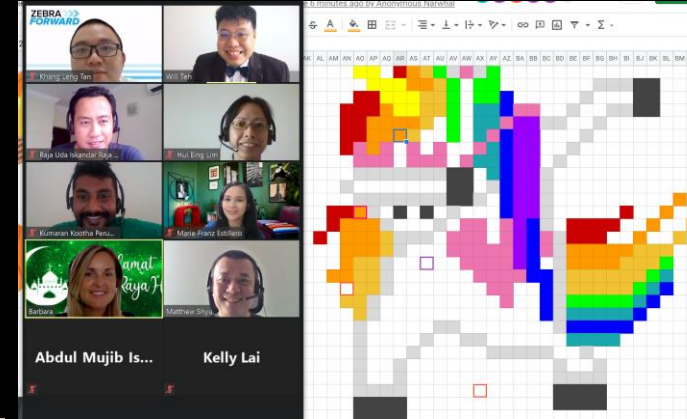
ZEBRA FORWARD

Khang Leng Tan

Will Teh

Raja Uda Iskandar Raja...

Hui Eng Lim

Kumaran Kootha Peru...

Marie Franz Estillero

Selamat Hari Raya H

Barbara

Matthew Shyu

Abdul Mujib Is...

Kelly Lai

s 6 minutes ago by Anonymous Narwhal

AK AL AM AN AO AP AQ AR AS AT AU AV AW AX AY AZ BA BB BC BD BE BF BG BH BI BJ BK BL BM